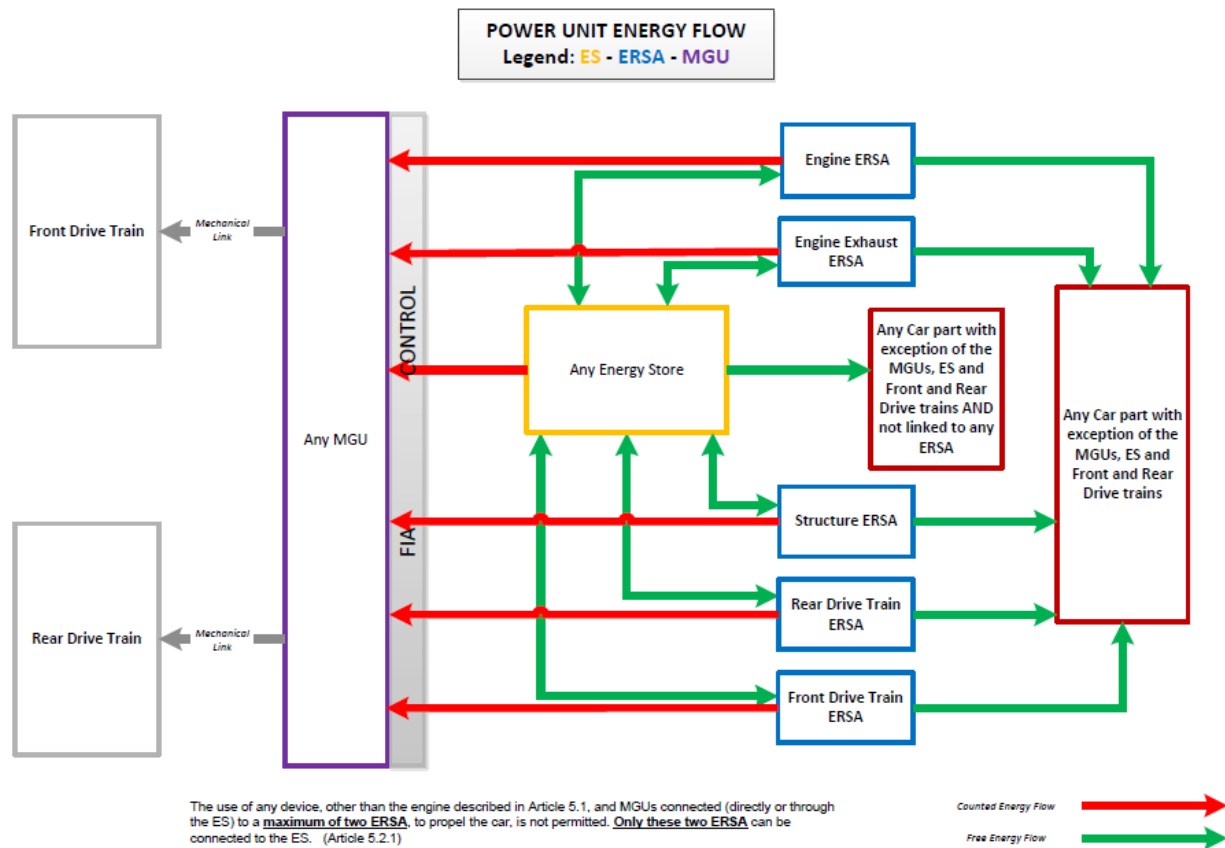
POWER UNIT ENERGY FLOW
Legend: ES - ERSA - MGU

Front Drive Train

Mechanical Link

Rear Drive Train

Mechanical Link

Any MGU

FIA CONTROL

Engine ERSA

Engine Exhaust ERSA

Any Energy Store

Any Car part with exception of the MGUs, ES and Front and Rear Drive trains AND not linked to any ERSA

Any Car part with exception of the MGUs, ES and Front and Rear Drive trains

Structure ERSA

Rear Drive Train ERSA

Front Drive Train ERSA

The use of any device, other than the engine described in Article 5.1, and MGUs connected (directly or through the ES) to a **maximum of two ERSA**, to propel the car, is not permitted. **Only these two ERSA** can be connected to the ES. (Article 5.2.1)

Counted Energy Flow

Free Energy Flow